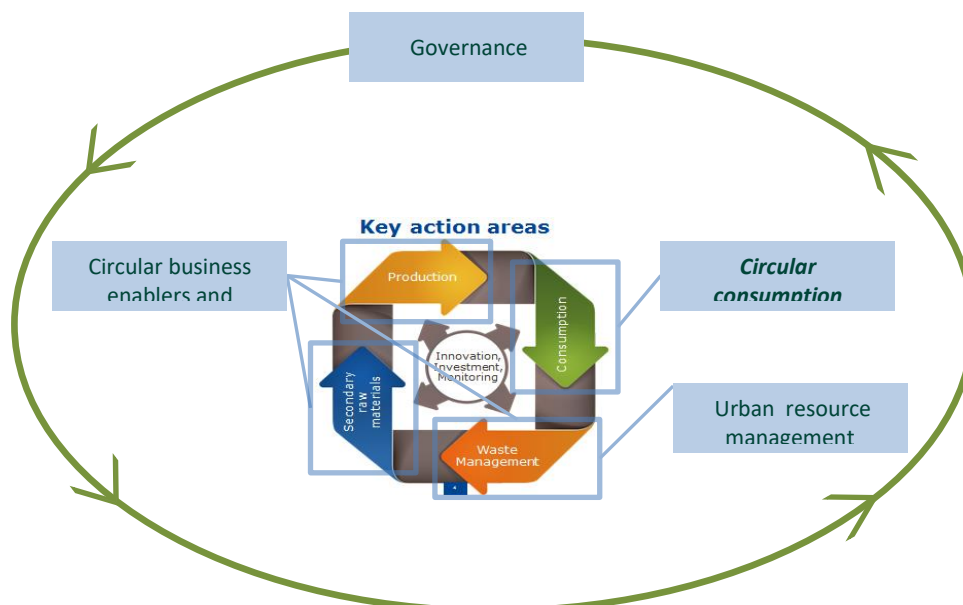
Governance

Key action areas

Circular business enablers and

Production

Circular consumption

Consumption

Innovation, Investment, Monitoring

Secondary raw materials

Urban resource management

Waste Management